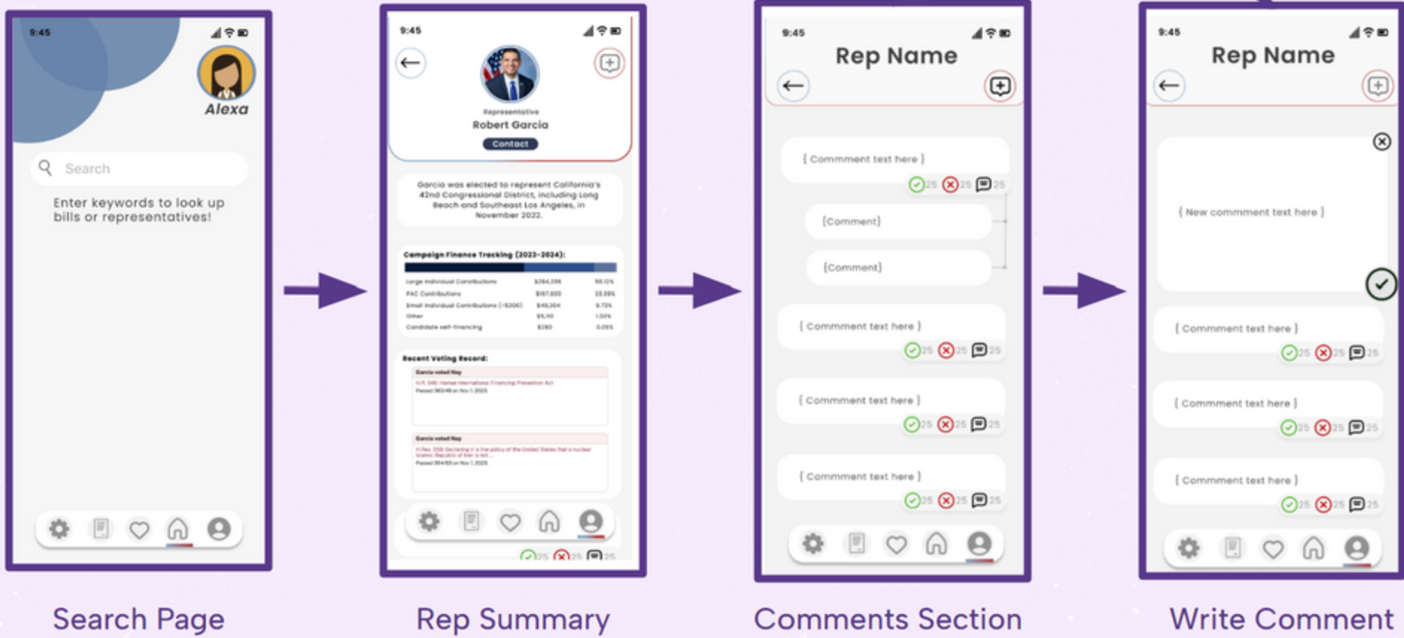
9:45

Alexa

Search

Enter keywords to look up bills or representatives!

Search Page

9:45

Representative
Robert Garcia
Contact

Garcia was elected to represent California's 42nd Congressional District, including Long Beach and Southeast Los Angeles, in November 2022.

Campaign Finance Tracking (2023-2024):

| | | |
|---|---|---|
| Large Individual Contributions | $284,298 | 56.12% |
| PAC Contributions | $167,920 | 33.58% |
| Small Individual Contributions (<$200) | $49,204 | 9.72% |
| Other | $5,110 | 1.03% |
| Candidate self-financing | $283 | 0.05% |

Recent Voting Record:

Garcia voted Nay
H.R. 340 Hamas International Financing Prevention Act
Passed 363/46 on Nov 1, 2023

Garcia voted Nay
H.Res. 558: Declaring it is the policy of the United States that a nuclear Islamic Republic of Iran is not...
Passed 354/53 on Nov 1, 2023

25 25 25

Rep Summary

9:45

Rep Name

{ Commment text here }
25 25 25

{Comment}

{Comment}

{ Commment text here }
25 25 25

{ Commment text here }
25 25 25

{ Commment text here }
25 25 25

Comments Section

9:45

Rep Name

{ New commment text here }

{ Commment text here }
25 25 25

{ Commment text here }
25 25 25

{ Commment text here }
25 25 25

Write Comment